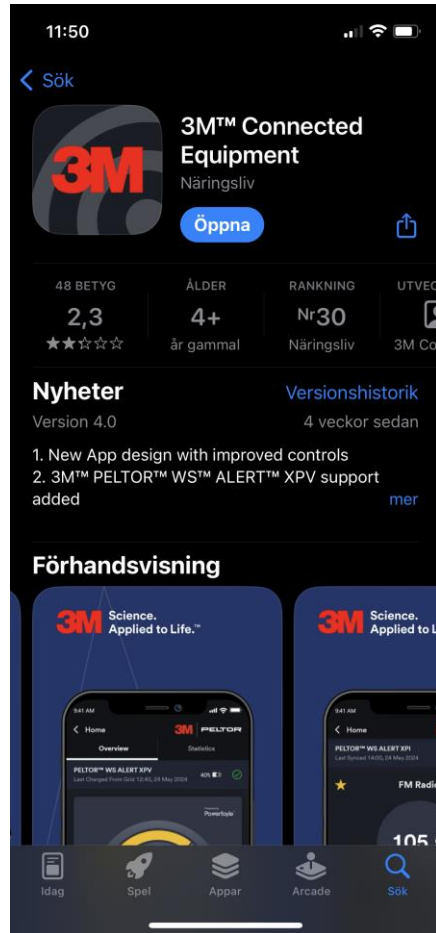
11:50

< Sök

3M

3M™ Connected Equipment
Näringsliv

Öppna

| 48 BETYG | ÅLDER | RANKNING | UTVEC |
|---|---|---|---|
| 2,3 | 4+ | Nr30 | |
| ★★☆☆☆ | år gammal | Näringsliv | 3M Co |

Nyheter
Versionshistorik
Version 4.0
4 veckor sedan

1. New App design with improved controls
2. 3M™ PELTOR™ WS™ ALERT™ XPV support added
mer

Förhandsvisning

3M Science. Applied to Life.™

9:41 AM
< Home
3M | PELTOR
Overview
Statistics
PELTOR™ WS ALERT XPV
Last Charged From Grid 12:40, 24 May 2024
40%
Powerstyle

3M Science. Applied to L

9:41 AM
< Home
PELTOR™ WS ALERT XPI
Last Synced 14:00, 24 May 2024
FM Radi
105

Idag
Spel
Appar
Arcade
Sök